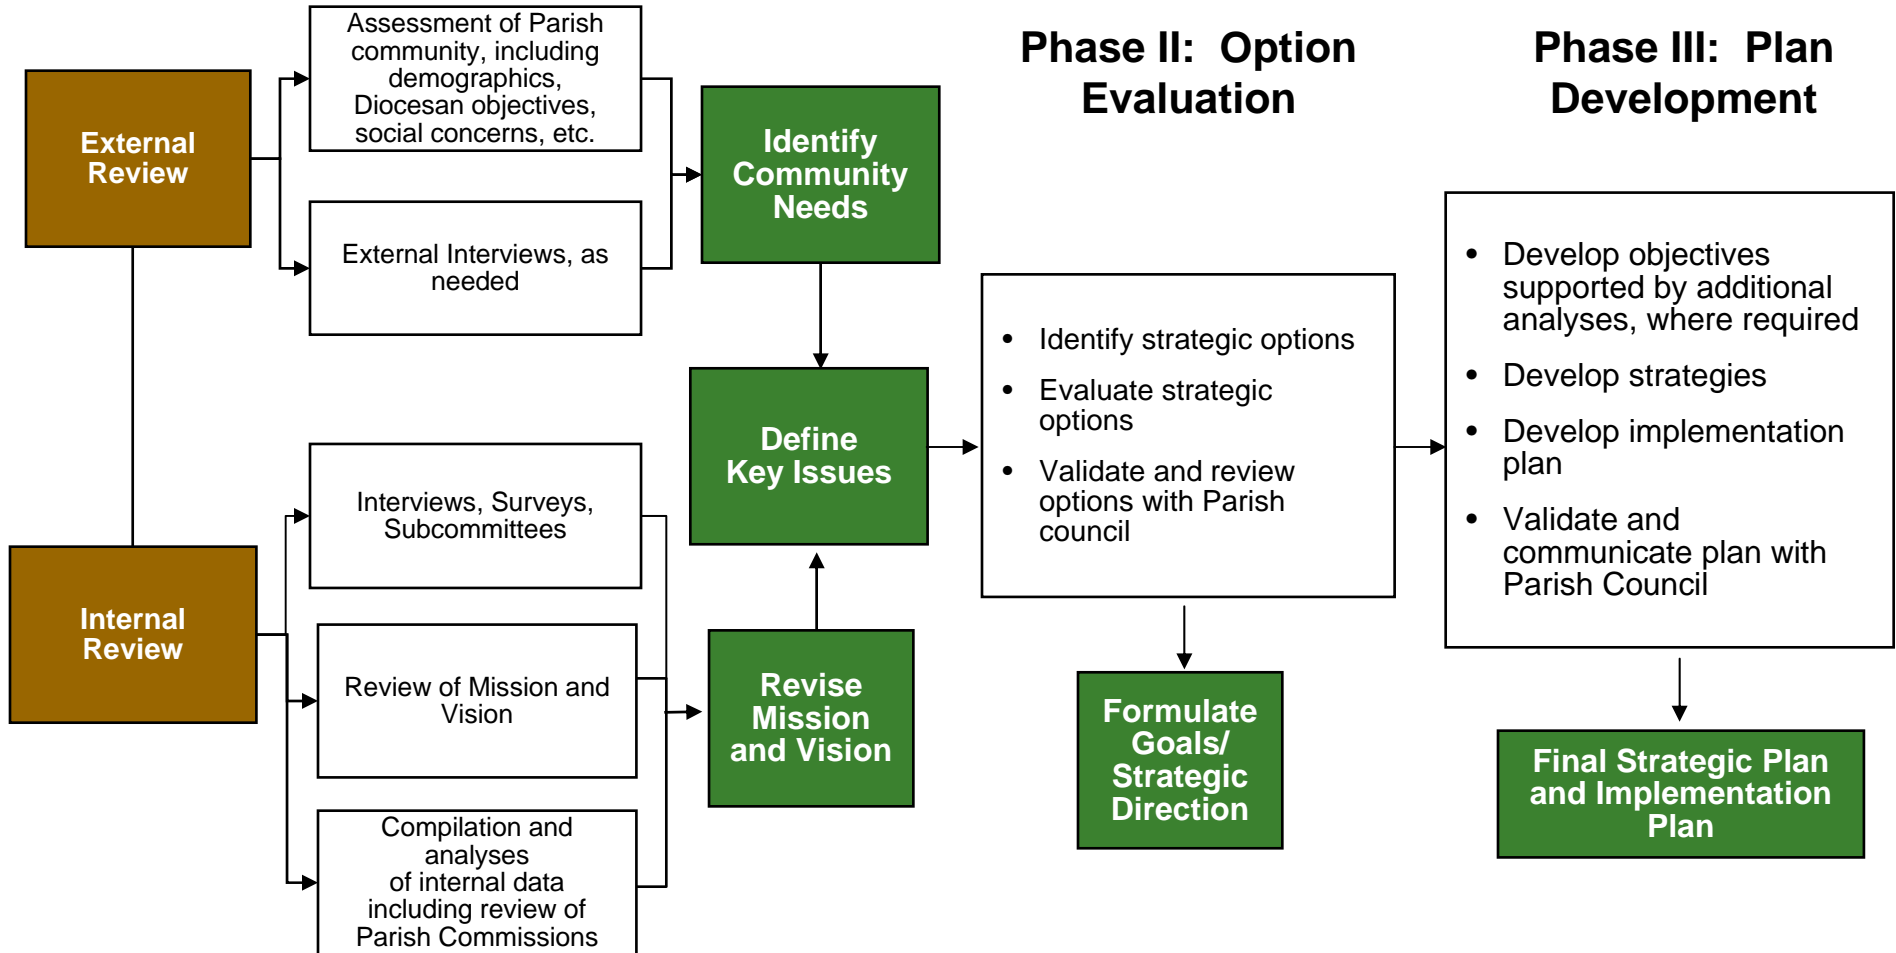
External Review

Assessment of Parish community, including demographics, Diocesan objectives, social concerns, etc.

External Interviews, as needed

Identify Community Needs

Phase II: Option Evaluation

Phase III: Plan Development

Define Key Issues

- Identify strategic options
- Evaluate strategic options
- Validate and review options with Parish council

- Develop objectives supported by additional analyses, where required
- Develop strategies
- Develop implementation plan
- Validate and communicate plan with Parish Council

Internal Review

Interviews, Surveys, Subcommittees

Review of Mission and Vision

Compilation and analyses of internal data including review of Parish Commissions

Revise Mission and Vision

Formulate Goals/ Strategic Direction

Final Strategic Plan and Implementation Plan